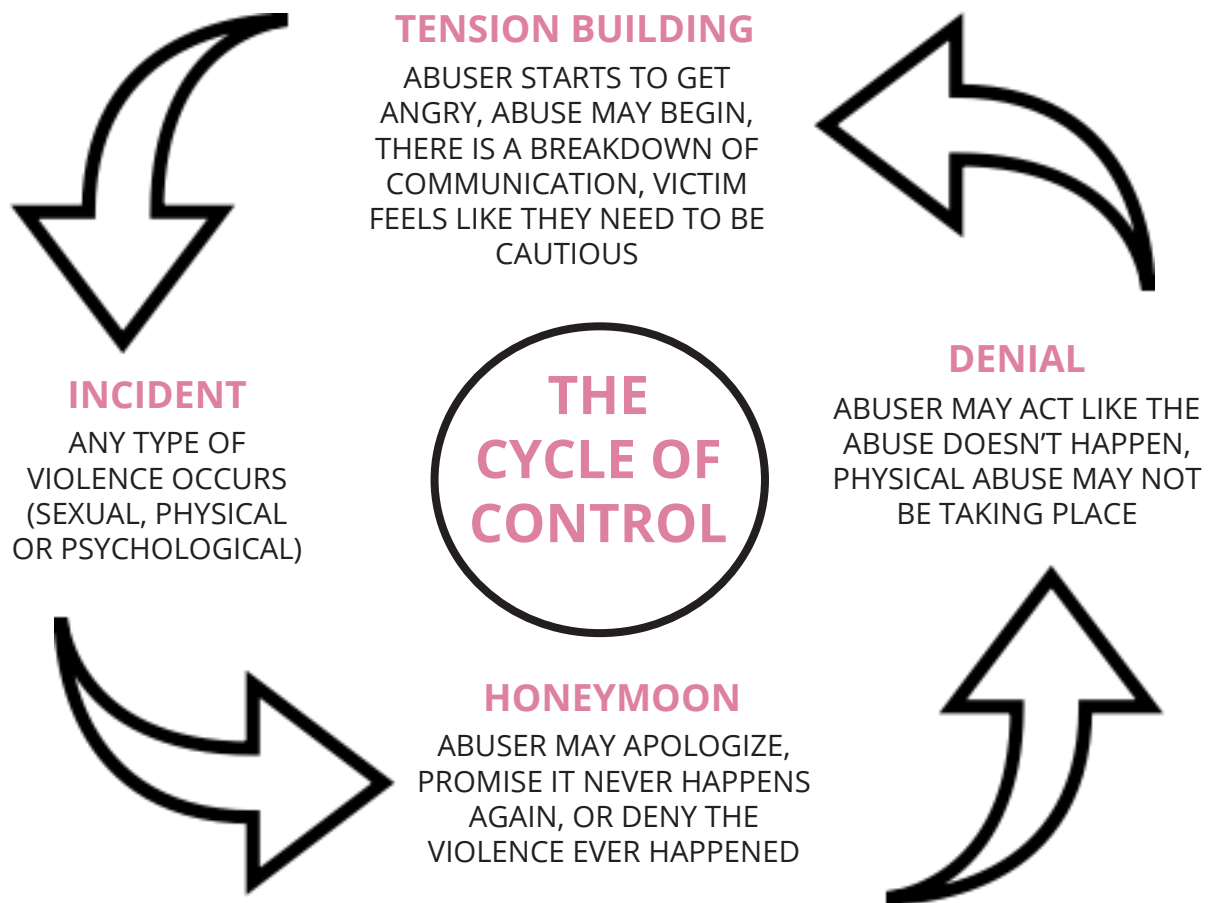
TENSION BUILDING

ABUSER STARTS TO GET ANGRY, ABUSE MAY BEGIN, THERE IS A BREAKDOWN OF COMMUNICATION, VICTIM FEELS LIKE THEY NEED TO BE CAUTIOUS

INCIDENT

ANY TYPE OF VIOLENCE OCCURS (SEXUAL, PHYSICAL OR PSYCHOLOGICAL)

THE CYCLE OF CONTROL

DENIAL

ABUSER MAY ACT LIKE THE ABUSE DOESN'T HAPPEN, PHYSICAL ABUSE MAY NOT BE TAKING PLACE

HONEYMOON

ABUSER MAY APOLOGIZE, PROMISE IT NEVER HAPPENS AGAIN, OR DENY THE VIOLENCE EVER HAPPENED